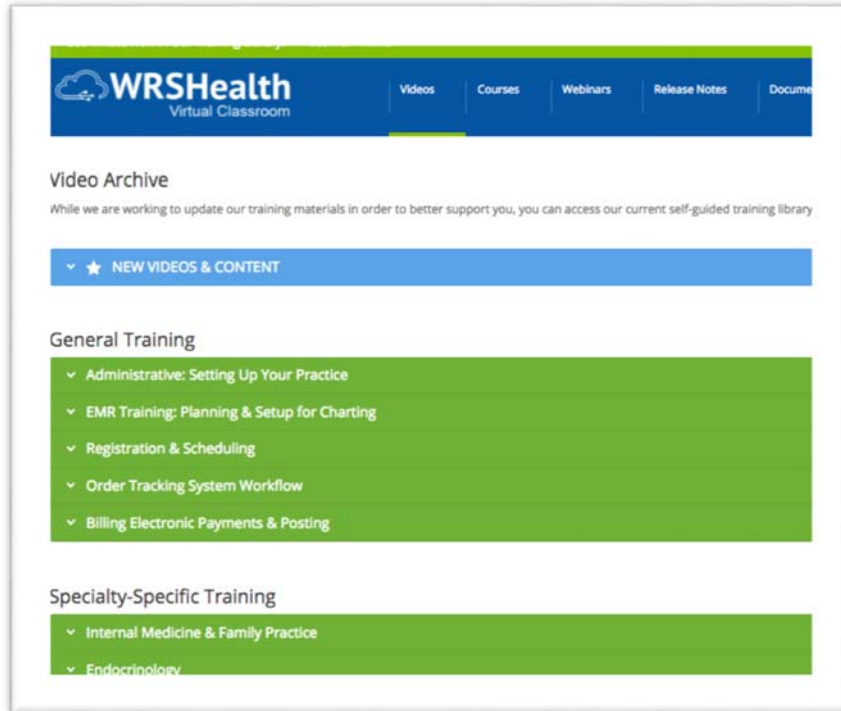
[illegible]

WRSHealth
Virtual Classroom

Videos
Courses
Webinars
Release Notes
Docume

Video Archive

While we are working to update our training materials in order to better support you, you can access our current self-guided training library

NEW VIDEOS & CONTENT

General Training

Administrative: Setting Up Your Practice

EMR Training: Planning & Setup for Charting

Registration & Scheduling

Order Tracking System Workflow

Billing Electronic Payments & Posting

Specialty-Specific Training

Internal Medicine & Family Practice

Endocrinology